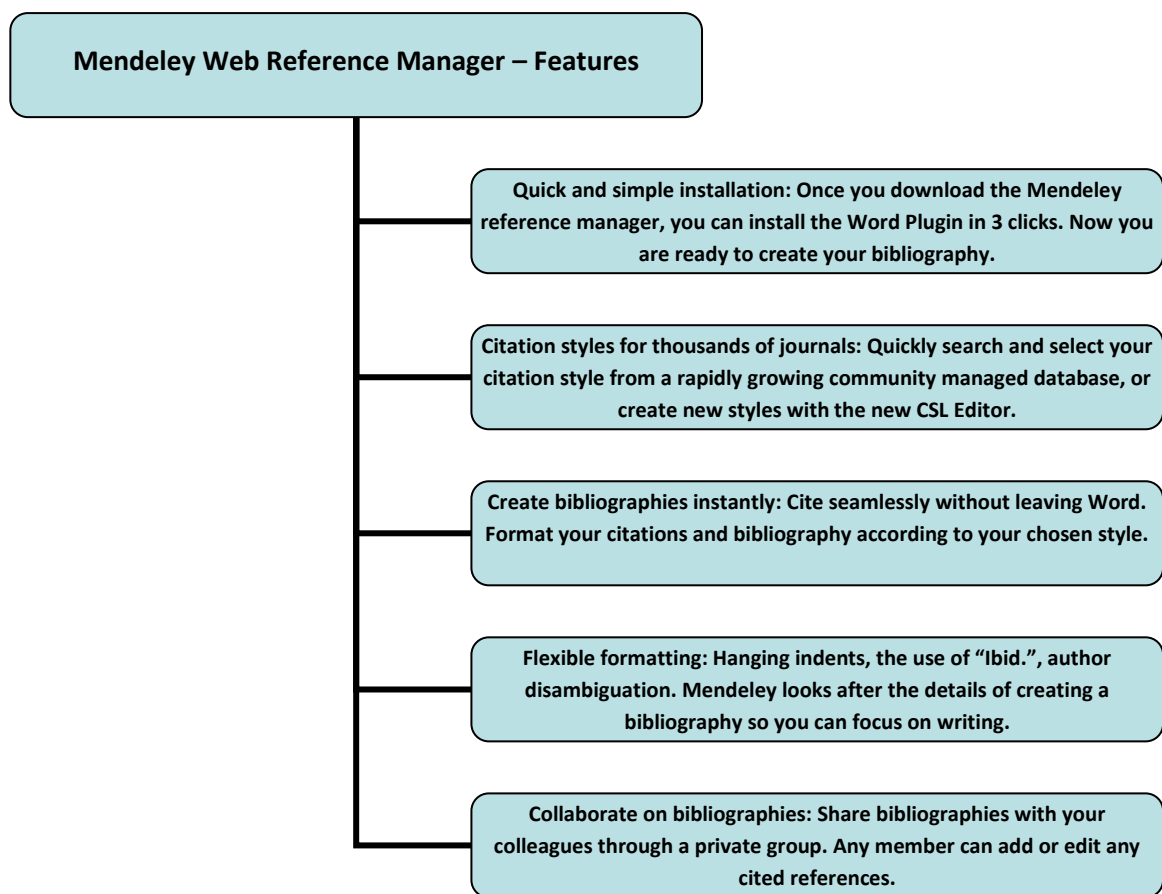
Mendeley Web Reference Manager – Features

Quick and simple installation: Once you download the Mendeley reference manager, you can install the Word Plugin in 3 clicks. Now you are ready to create your bibliography.

Citation styles for thousands of journals: Quickly search and select your citation style from a rapidly growing community managed database, or create new styles with the new CSL Editor.

Create bibliographies instantly: Cite seamlessly without leaving Word. Format your citations and bibliography according to your chosen style.

Flexible formatting: Hanging indents, the use of "Ibid.", author disambiguation. Mendeley looks after the details of creating a bibliography so you can focus on writing.

Collaborate on bibliographies: Share bibliographies with your colleagues through a private group. Any member can add or edit any cited references.